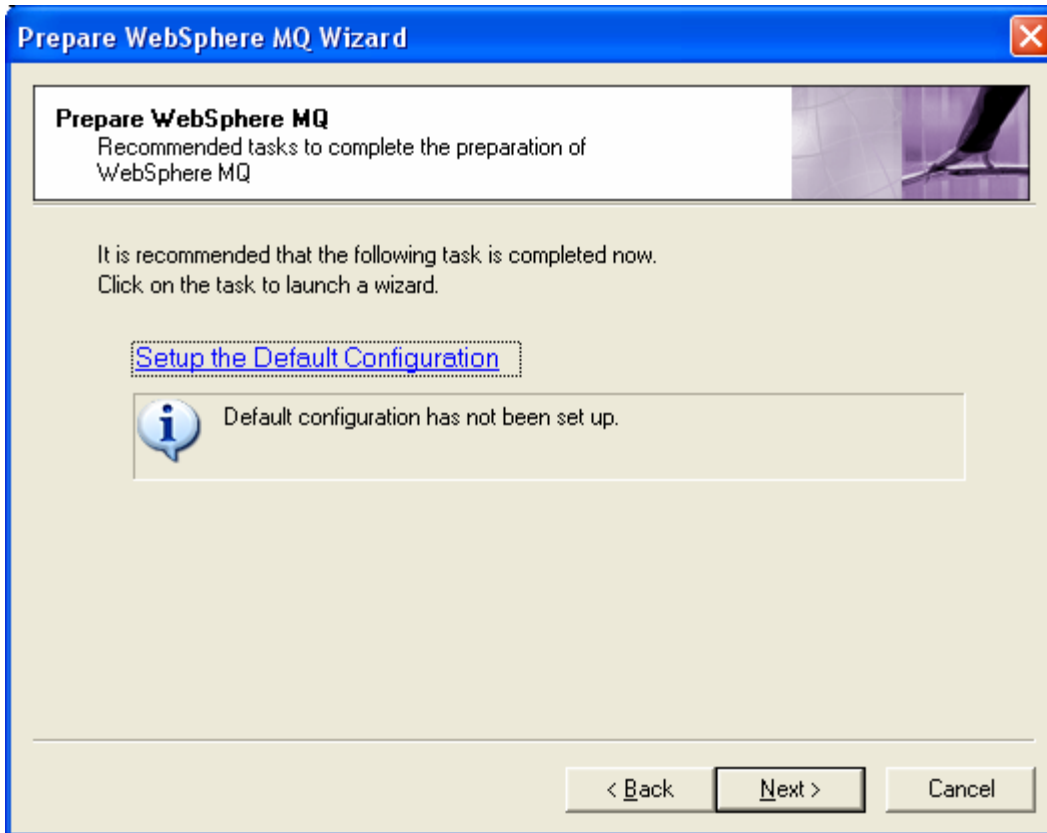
Prepare WebSphere MQ Wizard

Prepare WebSphere MQ
Recommended tasks to complete the preparation of WebSphere MQ

It is recommended that the following task is completed now.
Click on the task to launch a wizard.

Setup the Default Configuration

Default configuration has not been set up.

< Back
Next >
Cancel